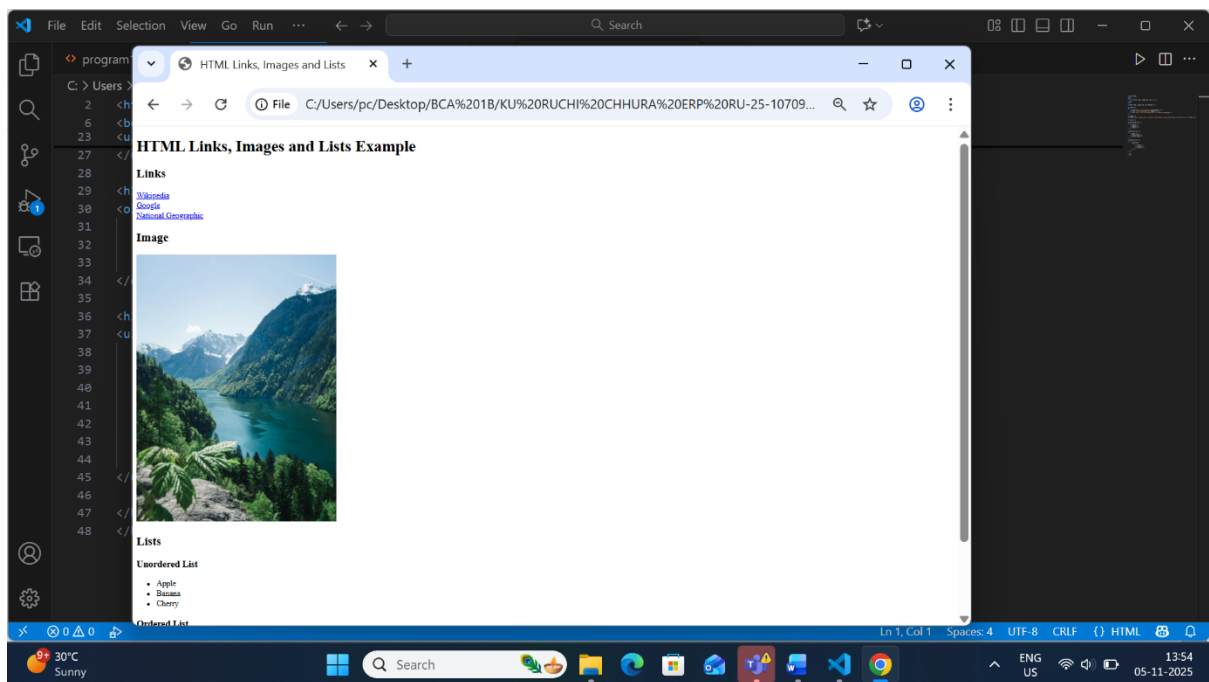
File Edit Selection View Go Run ···

Search

program

C: > Users >

2 <h
6 <b
23 <u
27 </
28
29 <h
30 <o
31
32
33
34 </
35
36 <h
37 <u
38
39
40
41
42
43
44
45 </
46
47 </
48 </

HTML Links, Images and Lists

File C:/Users/pc/Desktop/BCA%201B/KU%20RUCHI%20CHHURA%20ERP%20RU-25-10709...

HTML Links, Images and Lists Example

Links

Wikipedia
Google
National Geographic

Image

Lists

Unordered List

- Apple
- Banana
- Cherry

Ordered List

⊗0 ⚠0

Ln 1, Col 1 Spaces: 4 UTF-8 CRLF {} HTML

9+ 30°C Sunny

Search

ENG US

13:54 05-11-2025